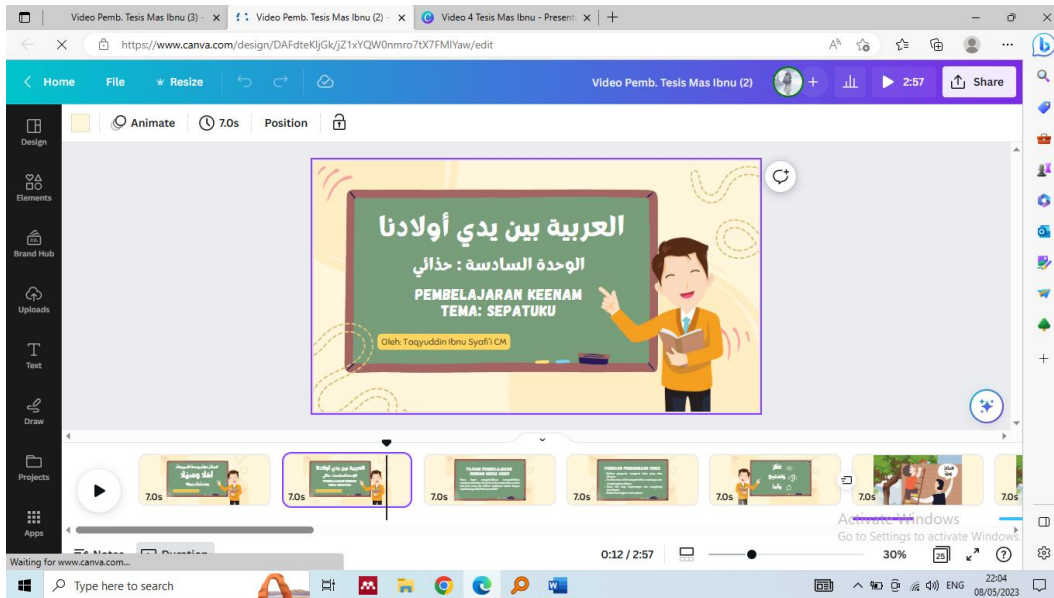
Video Pemb. Tesis Mas Ibnu (3) ×
Video Pemb. Tesis Mas Ibnu (2) ×
Video 4 Tesis Mas Ibnu - Present ×
https://www.canva.com/design/DAFdteKljGk/jZ1xYQW0nmro7tX7FMIYaw/edit

Home File Resize
Video Pemb. Tesis Mas Ibnu (2)
2:57 Share

Animate 7.0s Position

Design
Elements
Brand Hub
Uploads
Text
Draw
Projects
Apps

العربية بين يدي أولادنا
الوحدة السادسة : حذائي
PEMBELAJARAN KEENAM
TEMA: SEPATUKU
Oleh: Taqyuddin Ibnu Syafi'i CM

7.0s 7.0s 7.0s 7.0s 7.0s 7.0s 7.0s

Activate Windows
Go to Settings to activate Windows.

Notes Duration
0:12 / 2:57 30% 25
Waiting for www.canva.com...

Type here to search
ENG 22:04 08/05/2023